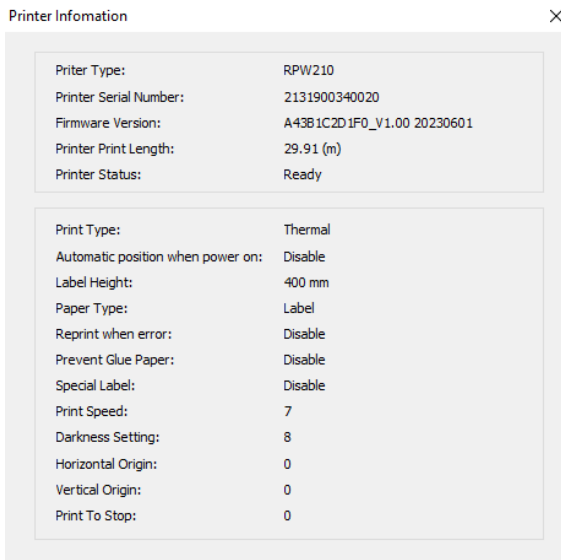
Printer Infomation

×

Priter Type: RPW210
Printer Serial Number: 2131900340020
Firmware Version: A43B1C2D1F0_V1.00 20230601
Printer Print Length: 29.91 (m)
Printer Status: Ready

Print Type: Thermal
Automatic position when power on: Disable
Label Height: 400 mm
Paper Type: Label
Reprint when error: Disable
Prevent Glue Paper: Disable
Special Label: Disable
Print Speed: 7
Darkness Setting: 8
Horizontal Origin: 0
Vertical Origin: 0
Print To Stop: 0